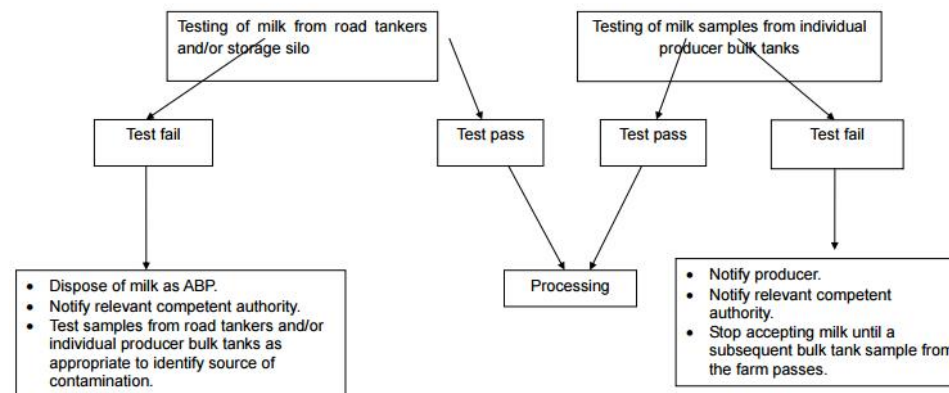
Testing of milk from road tankers and/or storage silo

Testing of milk samples from individual producer bulk tanks

Test fail

Test pass

Test pass

Test fail

- Dispose of milk as ABP.
- Notify relevant competent authority.
- Test samples from road tankers and/or individual producer bulk tanks as appropriate to identify source of contamination.

Processing

- Notify producer.
- Notify relevant competent authority.
- Stop accepting milk until a subsequent bulk tank sample from the farm passes.